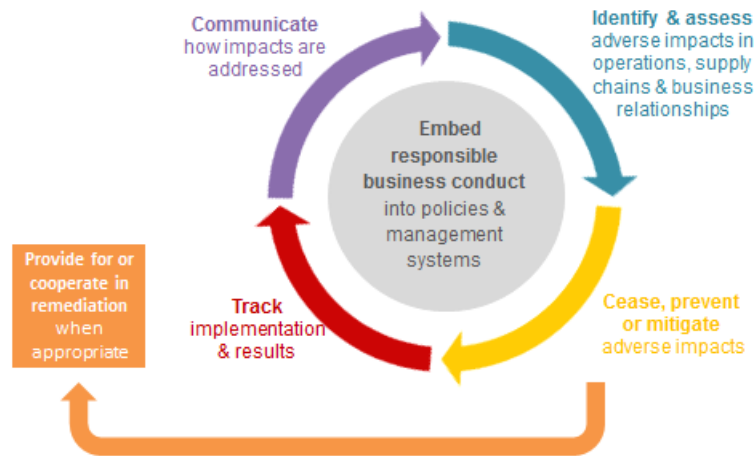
Communicate how impacts are addressed

Identify & assess adverse impacts in operations, supply chains & business relationships

Embed responsible business conduct into policies & management systems

Cease, prevent or mitigate adverse impacts

Track implementation & results

Provide for or cooperate in remediation when appropriate